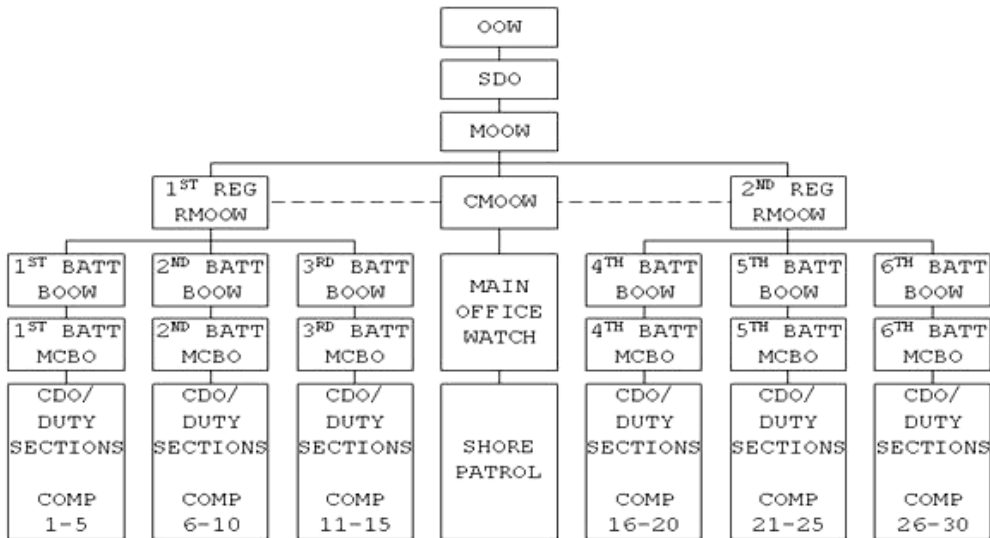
OOW

SDO

MOOW

$1^{ST}$ REG RMOOW

CMOOW

$2^{ND}$ REG RMOOW

$1^{ST}$ BATT BOOW

$1^{ST}$ BATT MCBO

CDO/ DUTY SECTIONS

COMP 1-5

$2^{ND}$ BATT BOOW

$2^{ND}$ BATT MCBO

CDO/ DUTY SECTIONS

COMP 6-10

$3^{RD}$ BATT BOOW

$3^{RD}$ BATT MCBO

CDO/ DUTY SECTIONS

COMP 11-15

MAIN OFFICE WATCH

SHORE PATROL

$4^{TH}$ BATT BOOW

$4^{TH}$ BATT MCBO

CDO/ DUTY SECTIONS

COMP 16-20

$5^{TH}$ BATT BOOW

$5^{TH}$ BATT MCBO

CDO/ DUTY SECTIONS

COMP 21-25

$6^{TH}$ BATT BOOW

$6^{TH}$ BATT MCBO

CDO/ DUTY SECTIONS

COMP 26-30